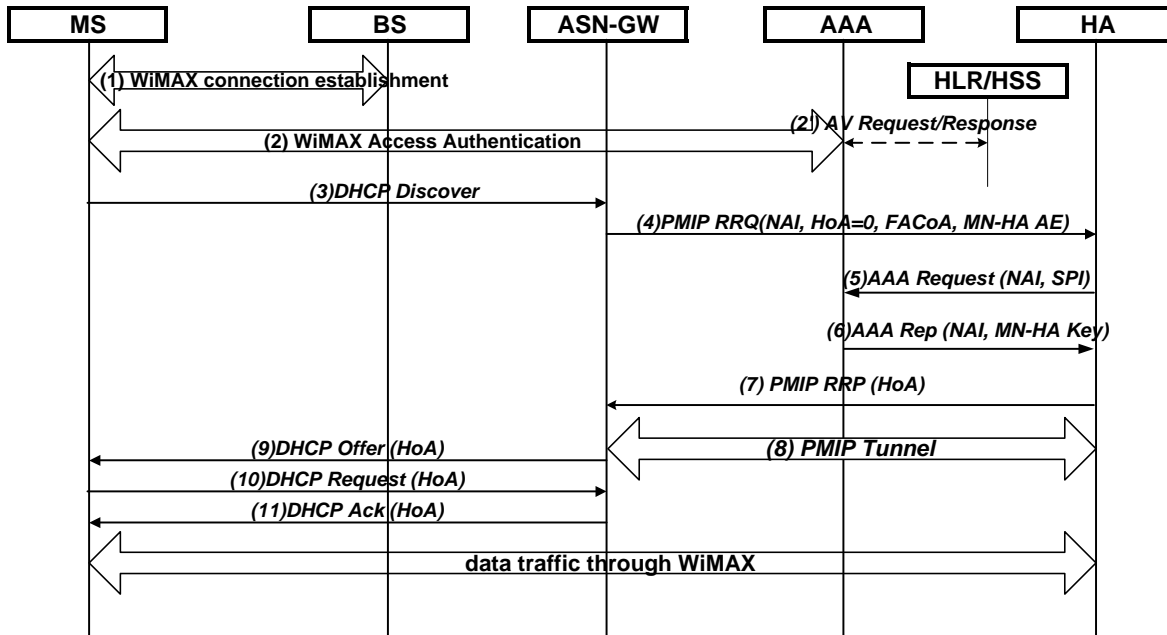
MS

BS

ASN-GW

AAA

HA

HLR/HSS

(1) WiMAX connection establishment

(2) AV Request/Response

(2) WiMAX Access Authentication

(3)DHCP Discover

(4)PMIP RRQ(NAI, HoA=0, FACoA, MN-HA AE)

(5)AAA Request (NAI, SPI)

(6)AAA Rep (NAI, MN-HA Key)

(7) PMIP RRP (HoA)

(9)DHCP Offer (HoA)

(8) PMIP Tunnel

(10)DHCP Request (HoA)

(11)DHCP Ack (HoA)

data traffic through WiMAX